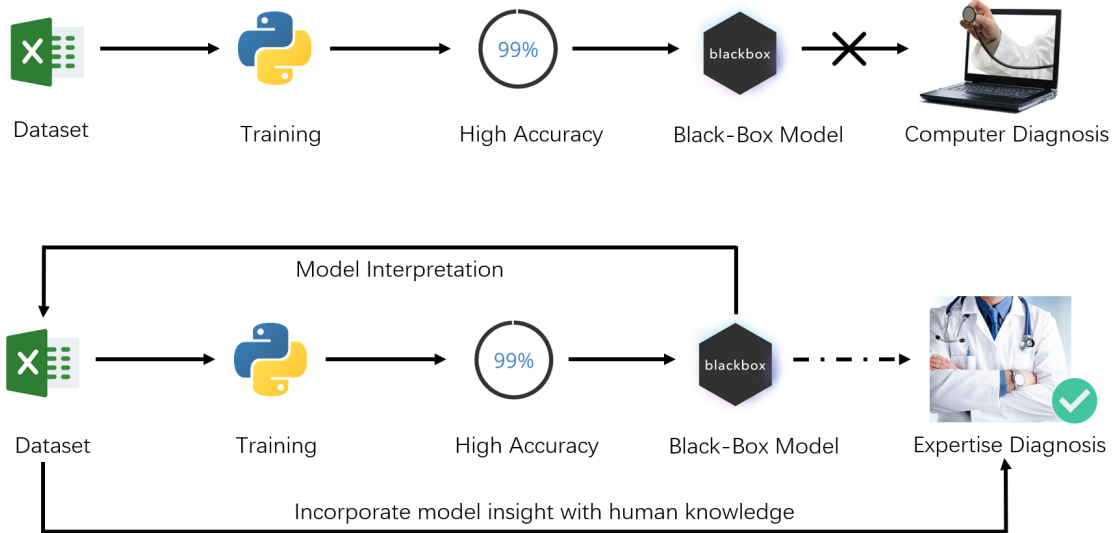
X

Dataset

Training

99%

High Accuracy

blackbox

Black-Box Model

Computer Diagnosis

Model Interpretation

X

Dataset

Training

99%

High Accuracy

blackbox

Black-Box Model

Expertise Diagnosis

Incorporate model insight with human knowledge